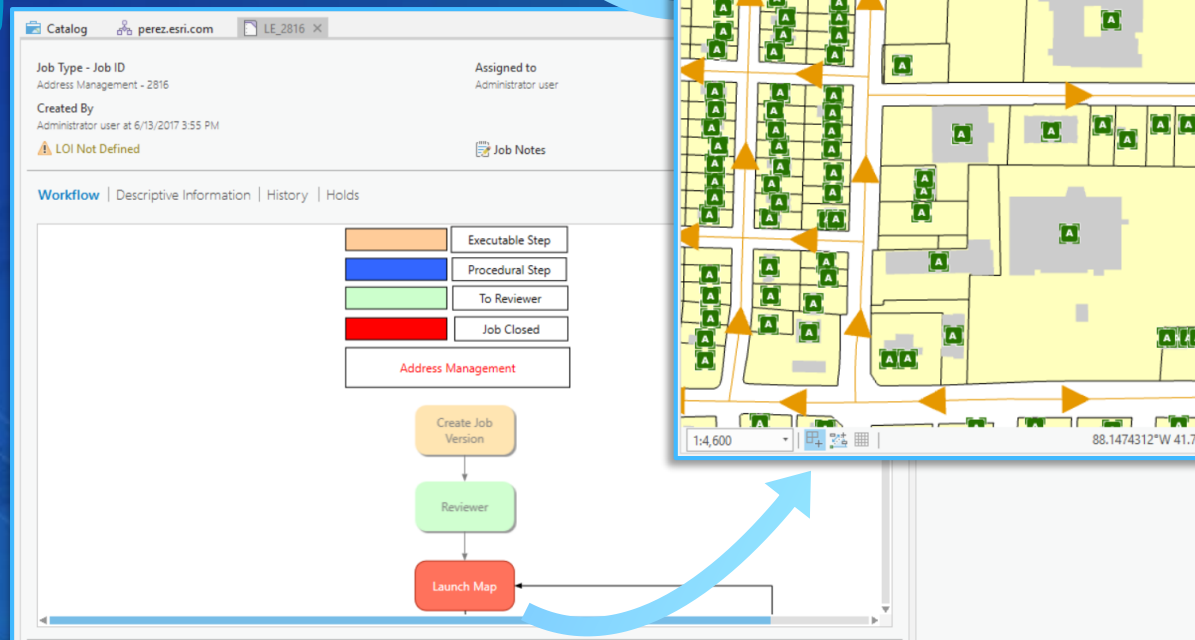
Catalog perez.esri.com LE_2816

Job Type - Job ID
Address Management - 2816

Assigned to
Administrator user

Created By
Administrator user at 6/13/2017 3:55 PM

LOI Not Defined

Job Notes

Workflow | Descriptive Information | History | Holds

Executable Step
Procedural Step
To Reviewer
Job Closed
Address Management

Create Job Version
Reviewer
Launch Map

1:4,600
88.1474312°W 41.7